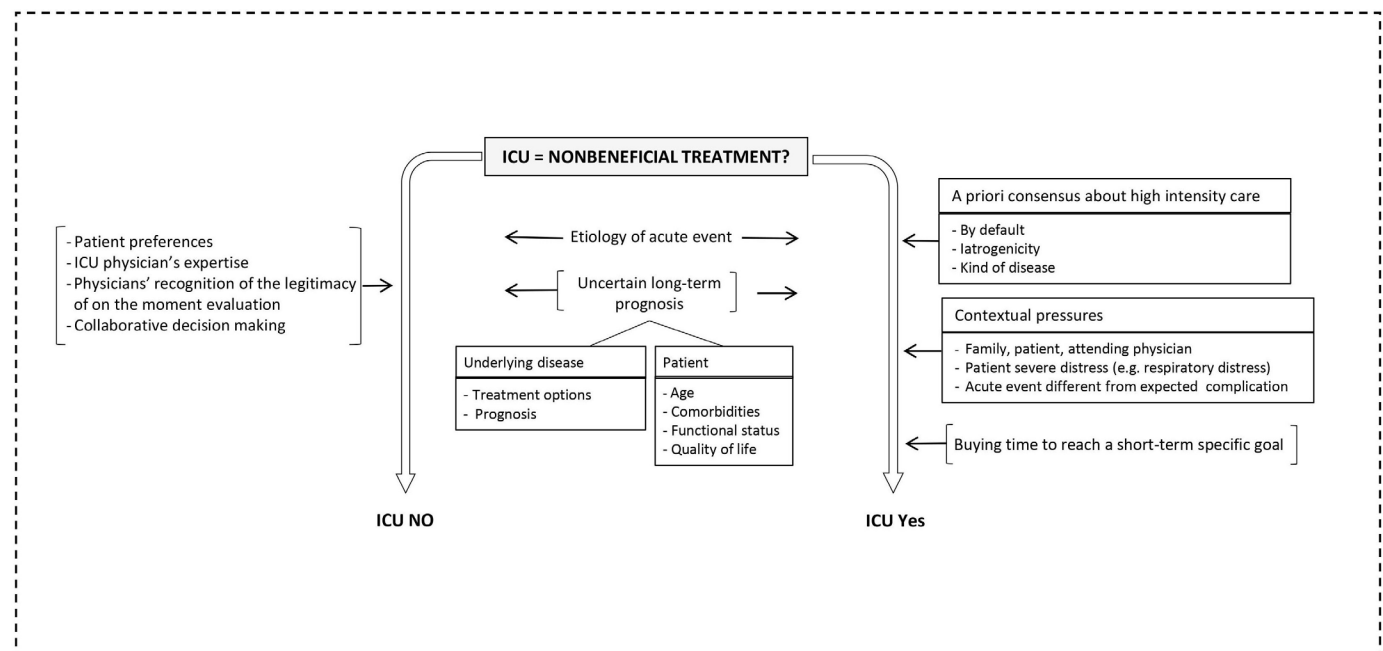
ICU = NONBENEFICIAL TREATMENT?

- Patient preferences
- ICU physician's expertise
- Physicians' recognition of the legitimacy of on the moment evaluation
- Collaborative decision making

Etiology of acute event

Uncertain long-term prognosis

Underlying disease
- Treatment options
- Prognosis

Patient
- Age
- Comorbidities
- Functional status
- Quality of life

A priori consensus about high intensity care
- By default
- Iatrogenicity
- Kind of disease

Contextual pressures
- Family, patient, attending physician
- Patient severe distress (e.g. respiratory distress)
- Acute event different from expected complication

Buying time to reach a short-term specific goal

ICU NO

ICU Yes